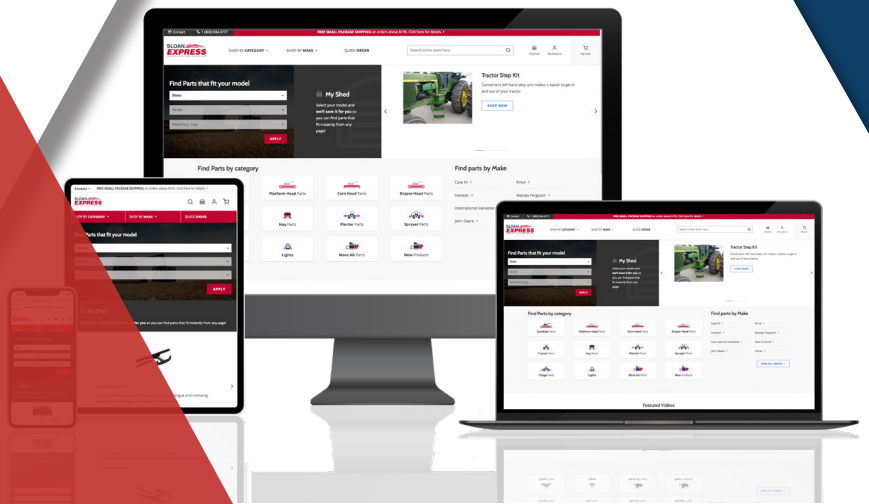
Contact 1 (800) 836-6777 FREE SMALL PACKAGE SHIPPING on orders above $195. Click here for details.

SLOAN EXPRESS

SHOP BY CATEGORY SHOP BY MAKE QUICK ORDER

Search entire store here...

My Shed My Account My Cart

Find Parts that fit your model

Make

Model

Machinery Type

APPLY

My Shed

Select your model and we'll save it for you so you can find parts that fit it instantly from any page!

Tractor Step Kit

Convenient left-hand step unit makes it easier to get in and out of your tractor.

SHOP NOW

Find Parts by category

Platform Head Parts

Corn Head Parts

Draper Head Parts

Hay Parts

Planter Parts

Sprayer Parts

Lights

More AG Parts

New Products

Find parts by Make

Case IH

Kinze

Hesston

Massey Ferguson

International Harvester

John Deere

Featured Videos